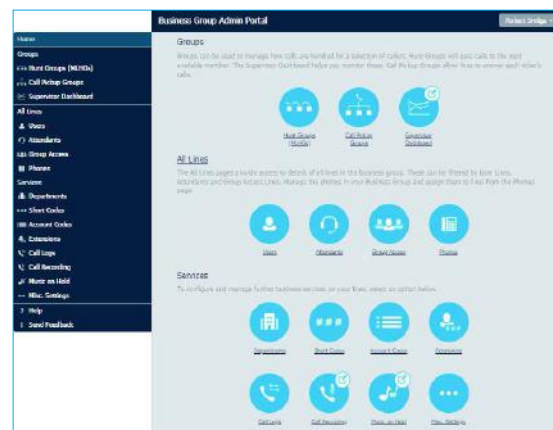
Business Group Admin Portal

Select bridge

Home

Groups

Hunt Groups (MLHGs)

Call Pickup Groups

Supervisor Dashboard

All Lines

Users

Attendants

Group Access

Phones

Services

Departments

Short Codes

Account Codes

Extensions

Call Logs

Call Recording

Music on Hold

Misc. Settings

Help

Send Feedback

Groups

Groups can be used to manage how calls are handled for a selection of callers. Hunt Groups will pass calls to the next available member. The Supervisor Dashboard helps you monitor these. Call Pickup Groups allow lines to answer each other's calls.

Hunt Groups (MLHGs)

Call Pickup Groups

Supervisor Dashboard

All Lines

The All Lines pages provide access to details of all lines in the business group. These can be filtered by User Lines, Attendants and Group Access Lines. Manage the phones in your Business Group and assign them to lines from the Phones page.

Users

Attendants

Group Access

Phones

Services

To configure and manage further business services on your lines, select an option below.

Departments

Short Codes

Account Codes

Extensions

Call Logs

Call Recording

Music on Hold

Misc. Settings